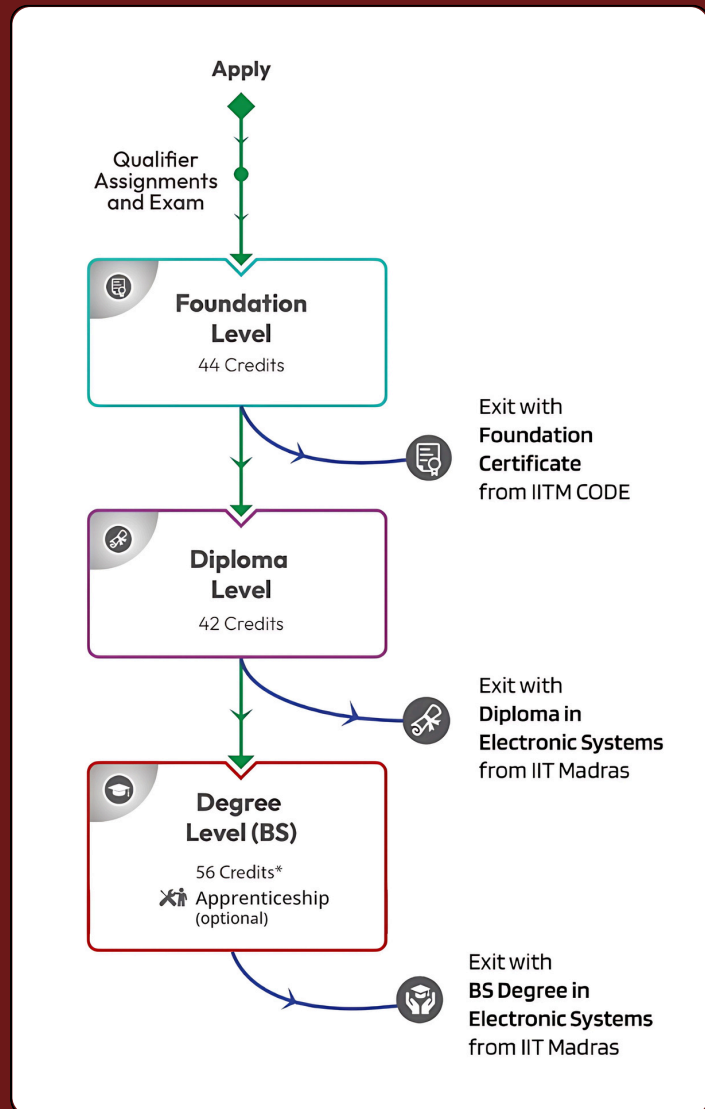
Apply

Qualifier Assignments and Exam

Foundation Level
44 Credits

Exit with **Foundation Certificate** from IITM CODE

Diploma Level
42 Credits

Exit with **Diploma in Electronic Systems** from IIT Madras

Degree Level (BS)
56 Credits*
Apprenticeship (optional)

Exit with **BS Degree in Electronic Systems** from IIT Madras